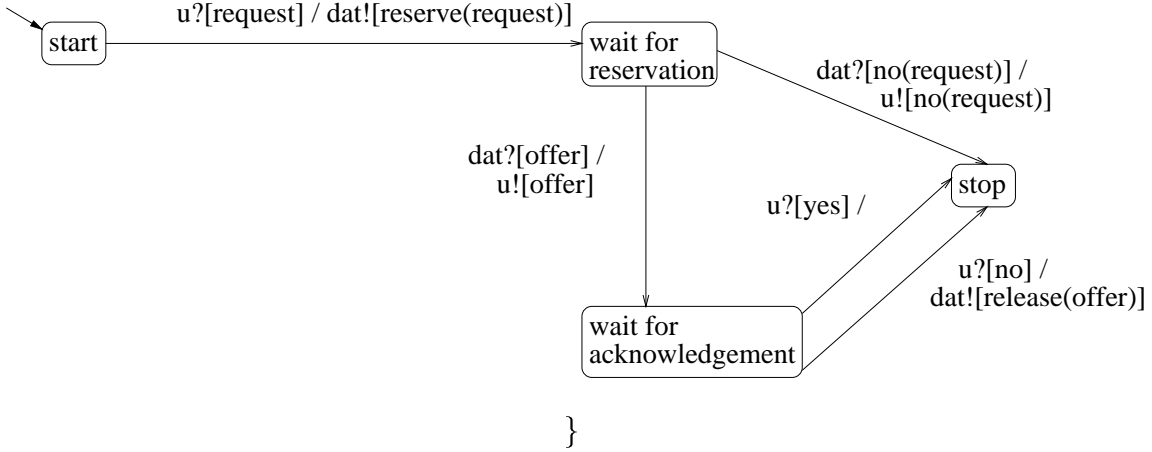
start

u?[request] / dat![reserve(request)]

wait for reservation

dat?[no(request)] / u![no(request)]

dat?[offer] / u![offer]

stop

u?[yes] /

u?[no] / dat![release(offer)]

wait for acknowledgement

}